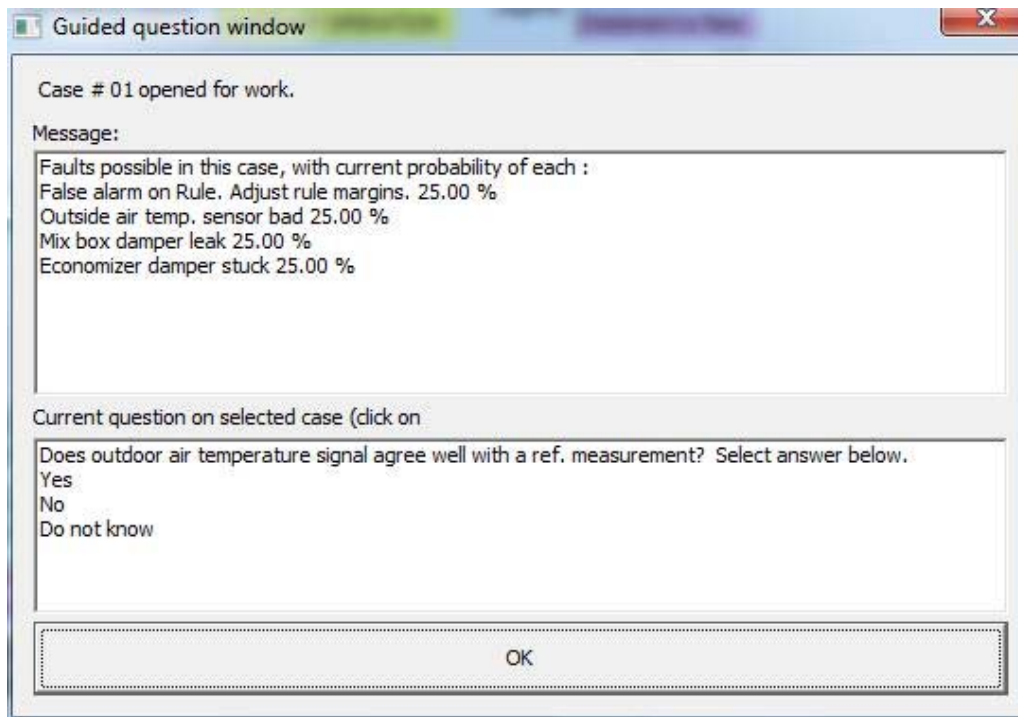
Guided question window

Case # 01 opened for work.

Message:

Faults possible in this case, with current probability of each :
False alarm on Rule. Adjust rule margins. 25.00 %
Outside air temp. sensor bad 25.00 %
Mix box damper leak 25.00 %
Economizer damper stuck 25.00 %

Current question on selected case (click on

Does outdoor air temperature signal agree well with a ref. measurement? Select answer below.
Yes
No
Do not know

OK